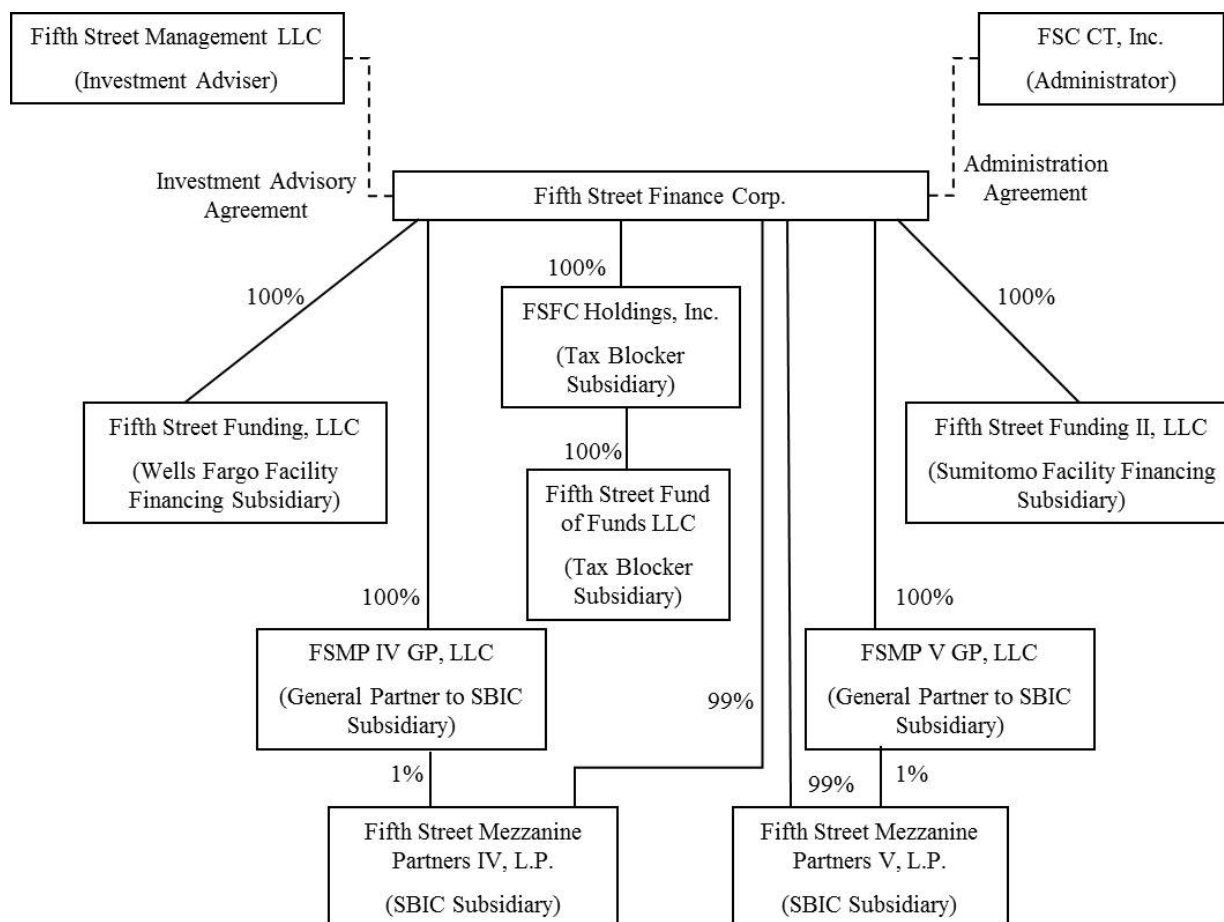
Fifth Street Management LLC
(Investment Adviser)

FSC CT, Inc.
(Administrator)

Investment Advisory Agreement

Fifth Street Finance Corp.

Administration Agreement

100%

100%

FSFC Holdings, Inc.
(Tax Blocker Subsidiary)

100%

Fifth Street Funding, LLC
(Wells Fargo Facility Financing Subsidiary)

100%

Fifth Street Fund of Funds LLC
(Tax Blocker Subsidiary)

Fifth Street Funding II, LLC
(Sumitomo Facility Financing Subsidiary)

100%

100%

FSMP IV GP, LLC
(General Partner to SBIC Subsidiary)

99%

FSMP V GP, LLC
(General Partner to SBIC Subsidiary)

1%

99%

1%

Fifth Street Mezzanine Partners IV, L.P.
(SBIC Subsidiary)

Fifth Street Mezzanine Partners V, L.P.
(SBIC Subsidiary)